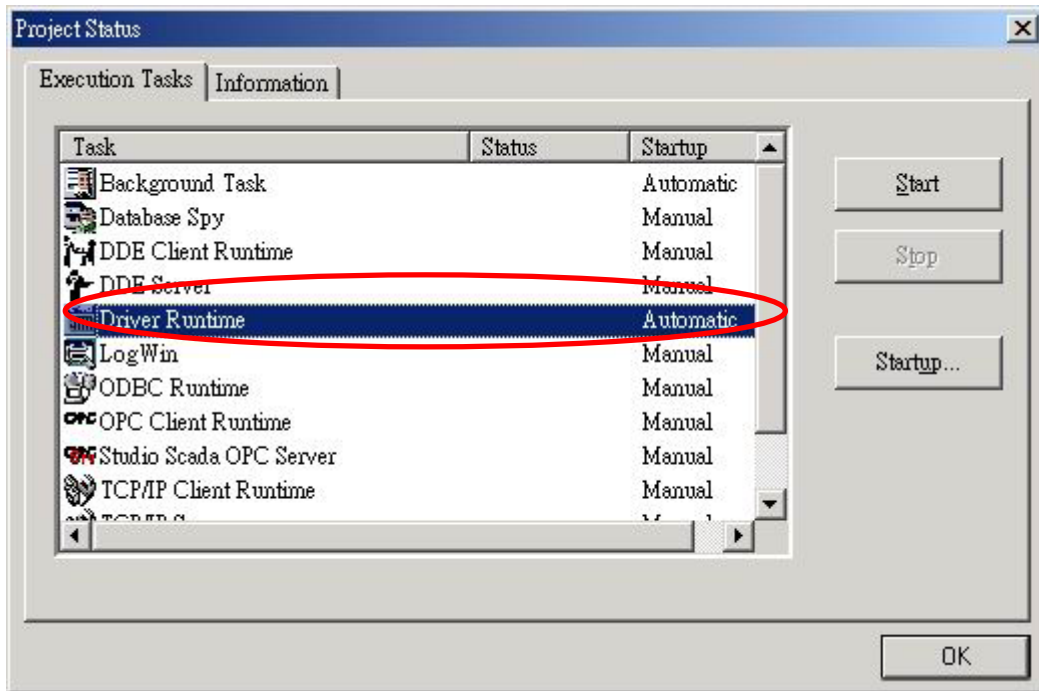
Project Status

Execution Tasks | Information

| Task | Status | Startup |
|---|---|---|
| Background Task | | Automatic |
| Database Spy | | Manual |
| DDE Client Runtime | | Manual |
| DDE Server | | Manual |
| Driver Runtime | | Automatic |
| LogWin | | Manual |
| ODBC Runtime | | Manual |
| OPC Client Runtime | | Manual |
| Studio Scada OPC Server | | Manual |
| TCP/IP Client Runtime | | Manual |
| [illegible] | | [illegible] |

Start

Stop

Startup...

OK